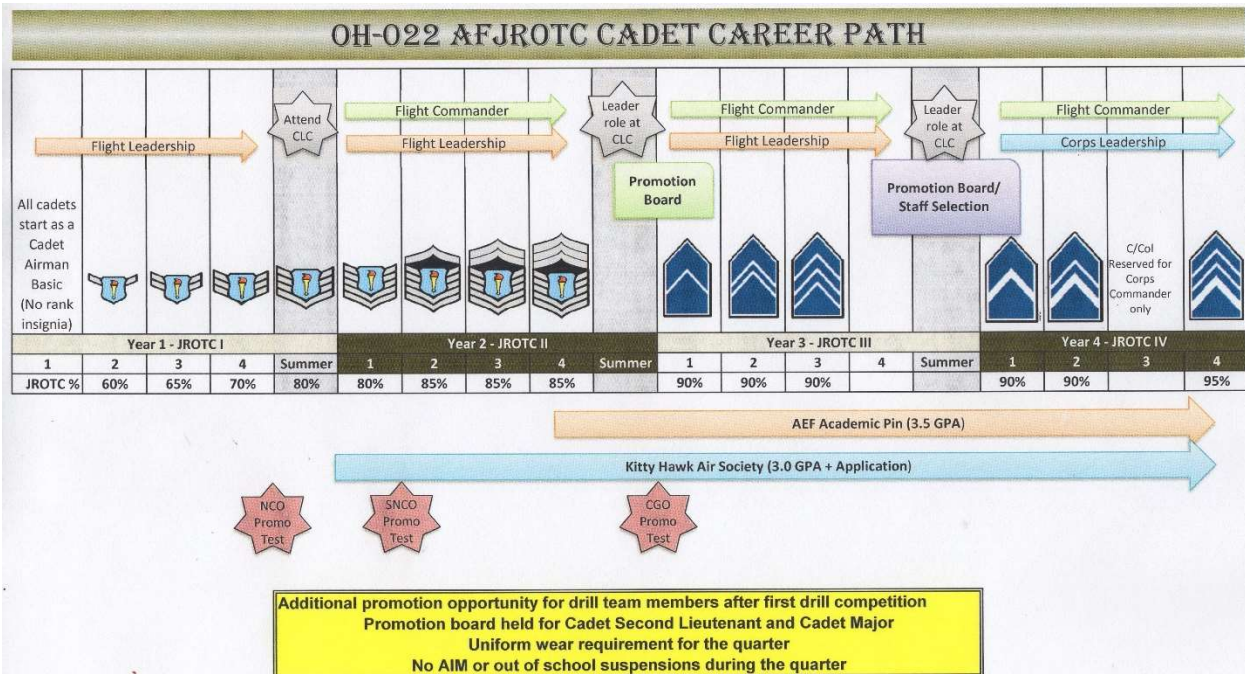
OH-022 AFJROTC CADET CAREER PATH

Flight Leadership

Attend CLC

Flight Commander

Flight Leadership

Leader role at CLC

Promotion Board

Flight Commander

Flight Leadership

Leader role at CLC

Promotion Board/ Staff Selection

Flight Commander

Corps Leadership

All cadets start as a Cadet Airman Basic (No rank insignia)

C/Col Reserved for Corps Commander only

| Year 1 - JROTC I | | | | | Year 2 - JROTC II | | | | | Year 3 - JROTC III | | | | | Year 4 - JROTC IV | | | |
|---|---|---|---|---|---|---|---|---|---|---|---|---|---|---|---|---|---|---|
| 1 | 2 | 3 | 4 | Summer | 1 | 2 | 3 | 4 | Summer | 1 | 2 | 3 | 4 | Summer | 1 | 2 | 3 | 4 |
| JROTC % | 60% | 65% | 70% | 80% | 80% | 85% | 85% | 85% | | 90% | 90% | 90% | | | 90% | 90% | | 95% |

AEF Academic Pin (3.5 GPA)

Kitty Hawk Air Society (3.0 GPA + Application)

NCO Promo Test

SNCO Promo Test

CGO Promo Test

Additional promotion opportunity for drill team members after first drill competition
Promotion board held for Cadet Second Lieutenant and Cadet Major
Uniform wear requirement for the quarter
No AIM or out of school suspensions during the quarter